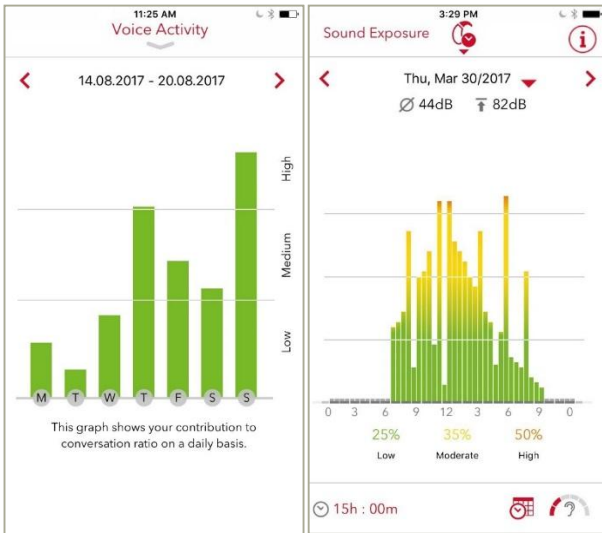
11:25 AM

Voice Activity

<

14.08.2017 - 20.08.2017

>

High

Medium

Low

M T W T F S S

This graph shows your contribution to conversation ratio on a daily basis.

3:29 PM

Sound Exposure

i

<

Thu, Mar 30/2017

>

Ø 44dB ⤒ 82dB

0 3 6 9 12 3 6 9 0

25% 35% 50%

Low Moderate High

15h : 00m